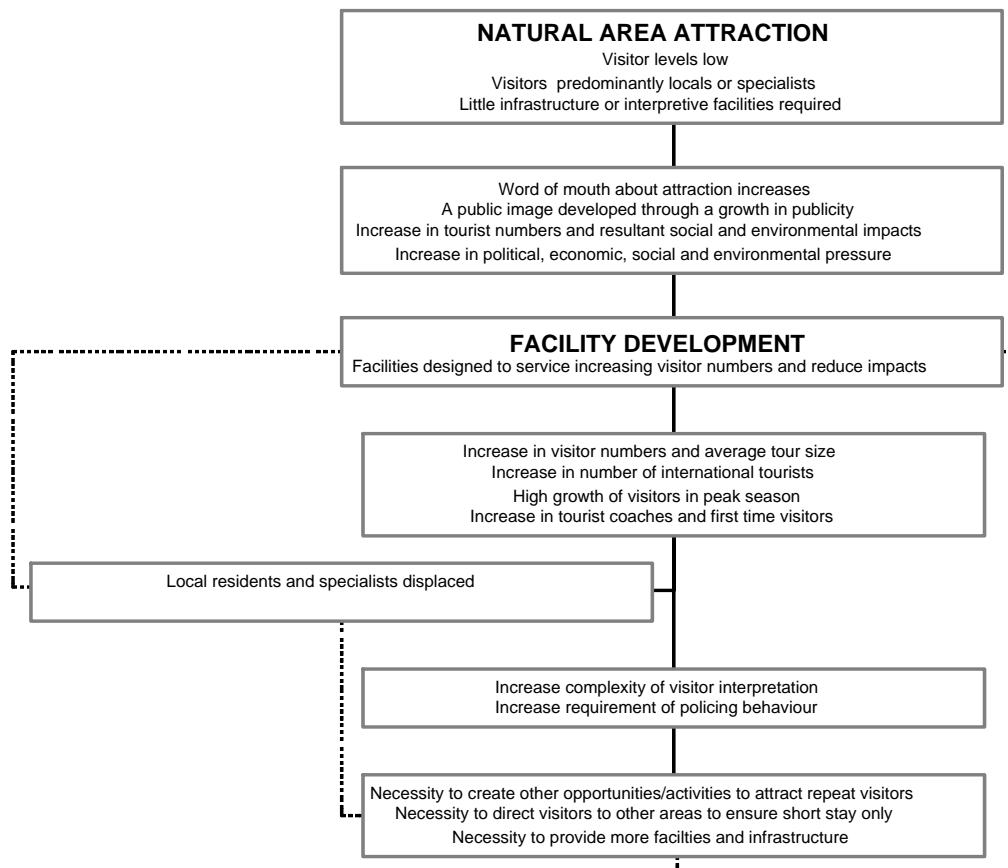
NATURAL AREA ATTRACTION
Visitor levels low
Visitors predominantly locals or specialists
Little infrastructure or interpretive facilities required

Word of mouth about attraction increases
A public image developed through a growth in publicity
Increase in tourist numbers and resultant social and environmental impacts
Increase in political, economic, social and environmental pressure

FACILITY DEVELOPMENT
Facilities designed to service increasing visitor numbers and reduce impacts

Increase in visitor numbers and average tour size
Increase in number of international tourists
High growth of visitors in peak season
Increase in tourist coaches and first time visitors

Local residents and specialists displaced

Increase complexity of visitor interpretation
Increase requirement of policing behaviour

Necessity to create other opportunities/activities to attract repeat visitors
Necessity to direct visitors to other areas to ensure short stay only
Necessity to provide more facilties and infrastructure